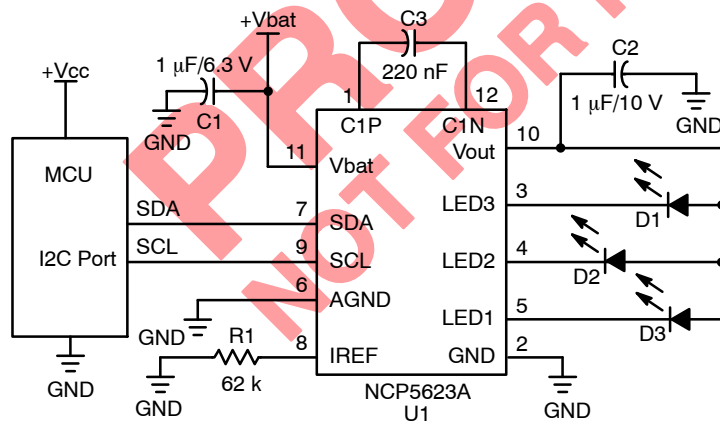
+Vbat
C3
220 nF
C2
1 µF/10 V
GND
+Vcc
1 µF/6.3 V
C1
GND
1
C1P
12
C1N
10
Vout
MCU
11
Vbat
3
LED3
D1
SDA
7
SDA
I2C Port
SCL
9
SCL
4
LED2
D2
6
AGND
5
LED1
D3
GND
GND
R1
8
IREF
GND
2
62 k
GND
NCP5623A
U1
GND
PRO
NOT FOR